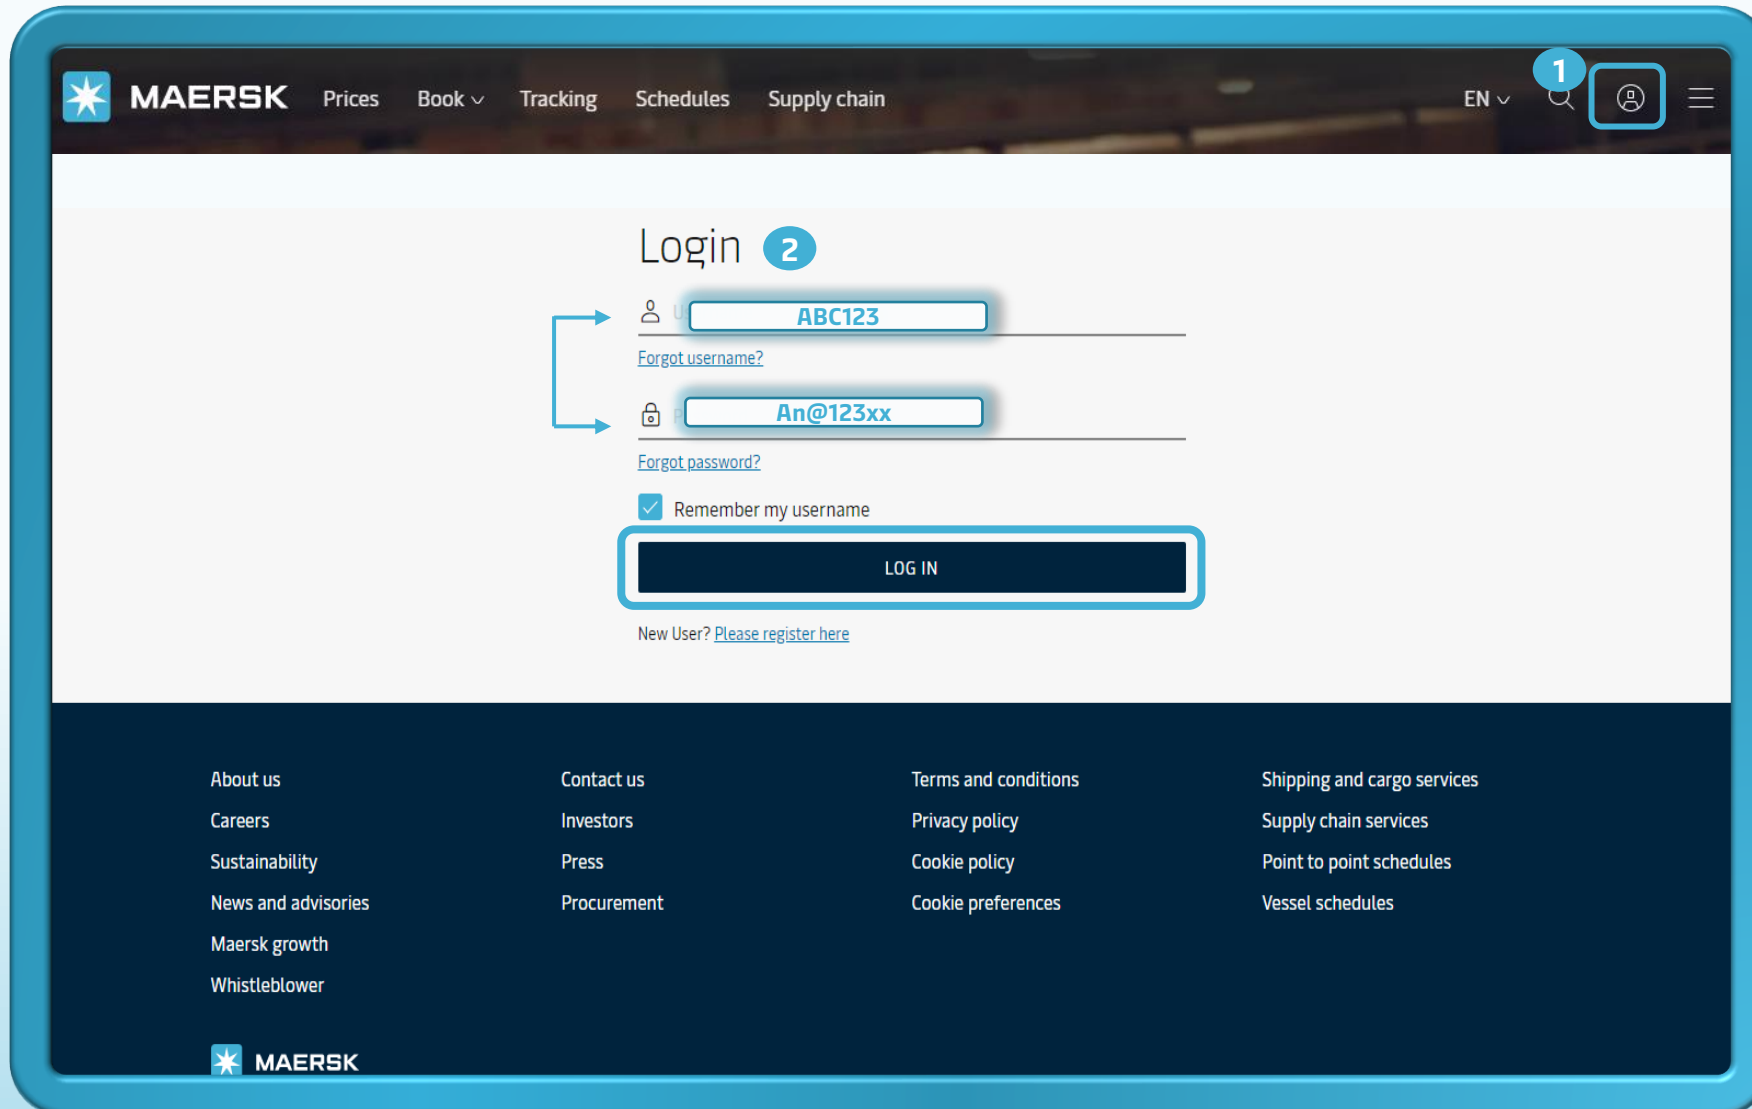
MAERSK Prices Book Tracking Schedules Supply chain EN

1

Login 2

ABC123

Forgot username?

An@123xx

Forgot password?

Remember my username

LOG IN

New User? Please register here

About us
Careers
Sustainability
News and advisories
Maersk growth
Whistleblower

Contact us
Investors
Press
Procurement

Terms and conditions
Privacy policy
Cookie policy
Cookie preferences

Shipping and cargo services
Supply chain services
Point to point schedules
Vessel schedules

MAERSK